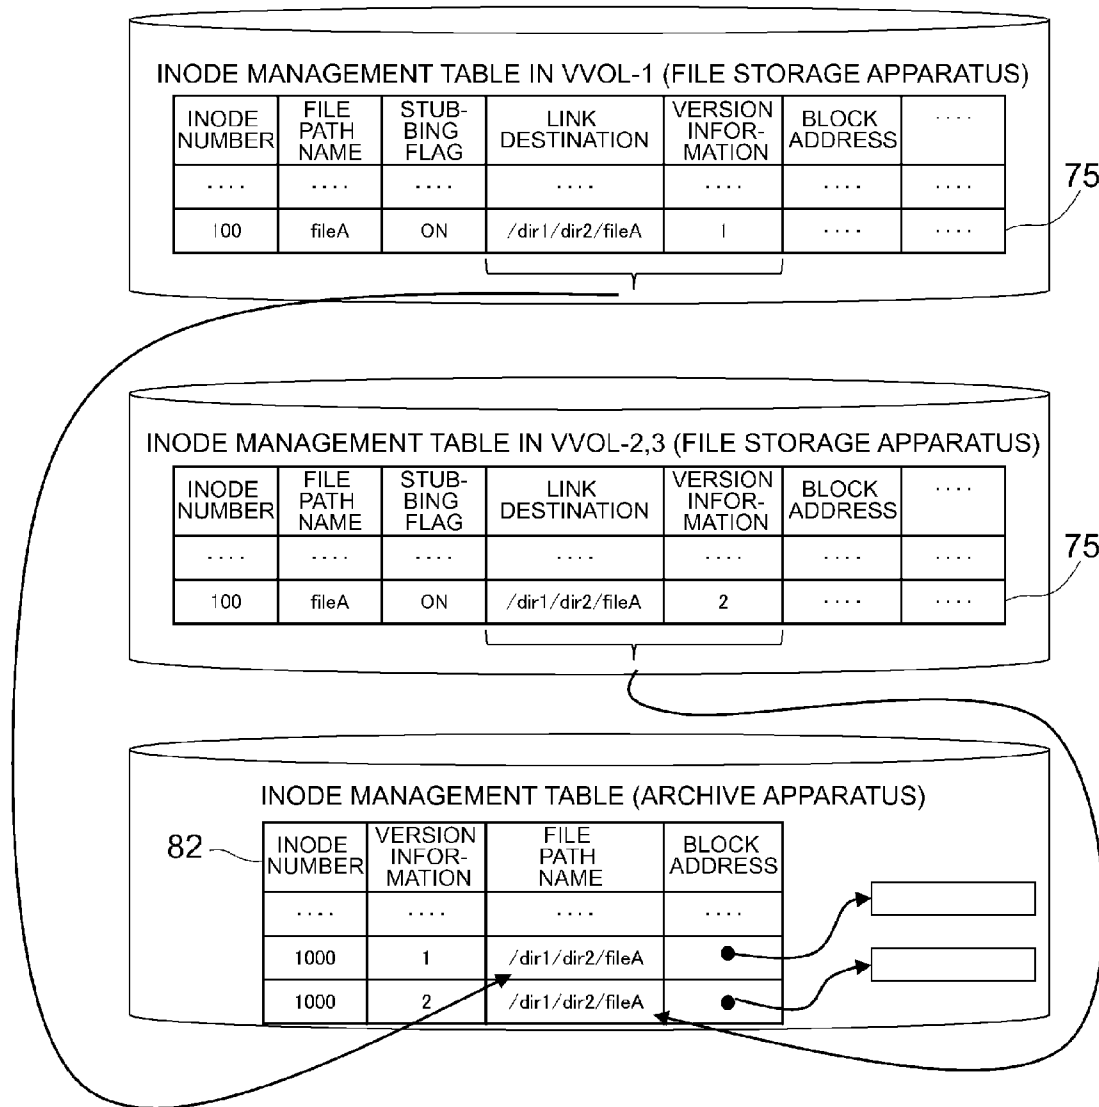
INODE MANAGEMENT TABLE IN VVOL-1 (FILE STORAGE APPARATUS)

| INODE NUMBER | FILE PATH NAME | STUBBING FLAG | LINK DESTINATION | VERSION INFORMATION | BLOCK ADDRESS | .... |
|---|---|---|---|---|---|---|
| .... | .... | .... | .... | .... | .... | .... |
| 100 | fileA | ON | /dir1/dir2/fileA | 1 | .... | .... |

75

INODE MANAGEMENT TABLE IN VVOL-2,3 (FILE STORAGE APPARATUS)

| INODE NUMBER | FILE PATH NAME | STUBBING FLAG | LINK DESTINATION | VERSION INFORMATION | BLOCK ADDRESS | .... |
|---|---|---|---|---|---|---|
| .... | .... | .... | .... | .... | .... | .... |
| 100 | fileA | ON | /dir1/dir2/fileA | 2 | .... | .... |

75

INODE MANAGEMENT TABLE (ARCHIVE APPARATUS)

82

| INODE NUMBER | VERSION INFORMATION | FILE PATH NAME | BLOCK ADDRESS |
|---|---|---|---|
| .... | .... | .... | .... |
| 1000 | 1 | /dir1/dir2/fileA | |
| 1000 | 2 | /dir1/dir2/fileA | |